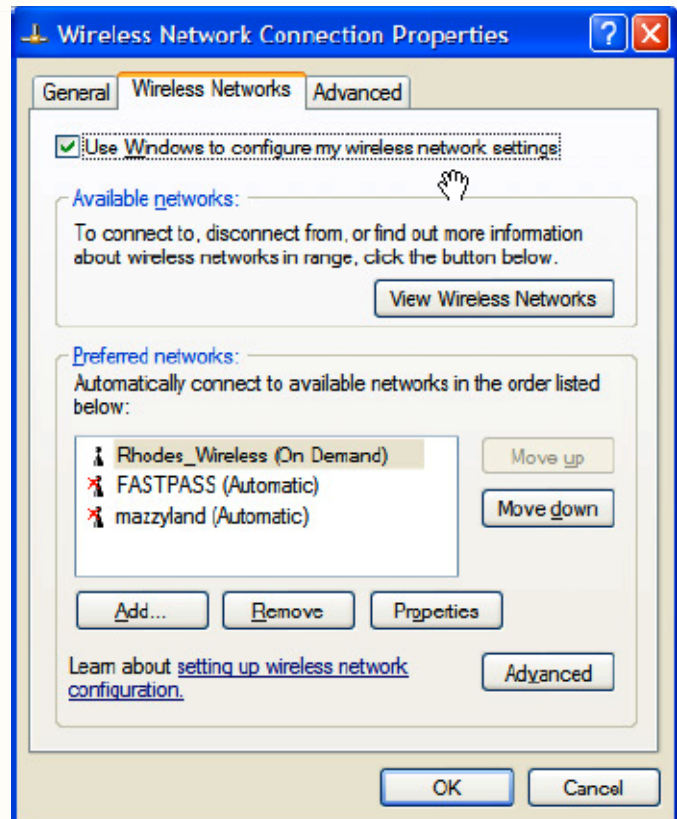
Wireless Network Connection Properties

General | Wireless Networks | Advanced

Use Windows to configure my wireless network settings

Available networks:
To connect to, disconnect from, or find out more information about wireless networks in range, click the button below.

View Wireless Networks

Preferred networks:
Automatically connect to available networks in the order listed below:

Rhodes_Wireless (On Demand)
FASTPASS (Automatic)
mazzyland (Automatic)

Move up
Move down

Add... | Remove | Properties

Learn about setting up wireless network configuration.

Advanced

OK | Cancel